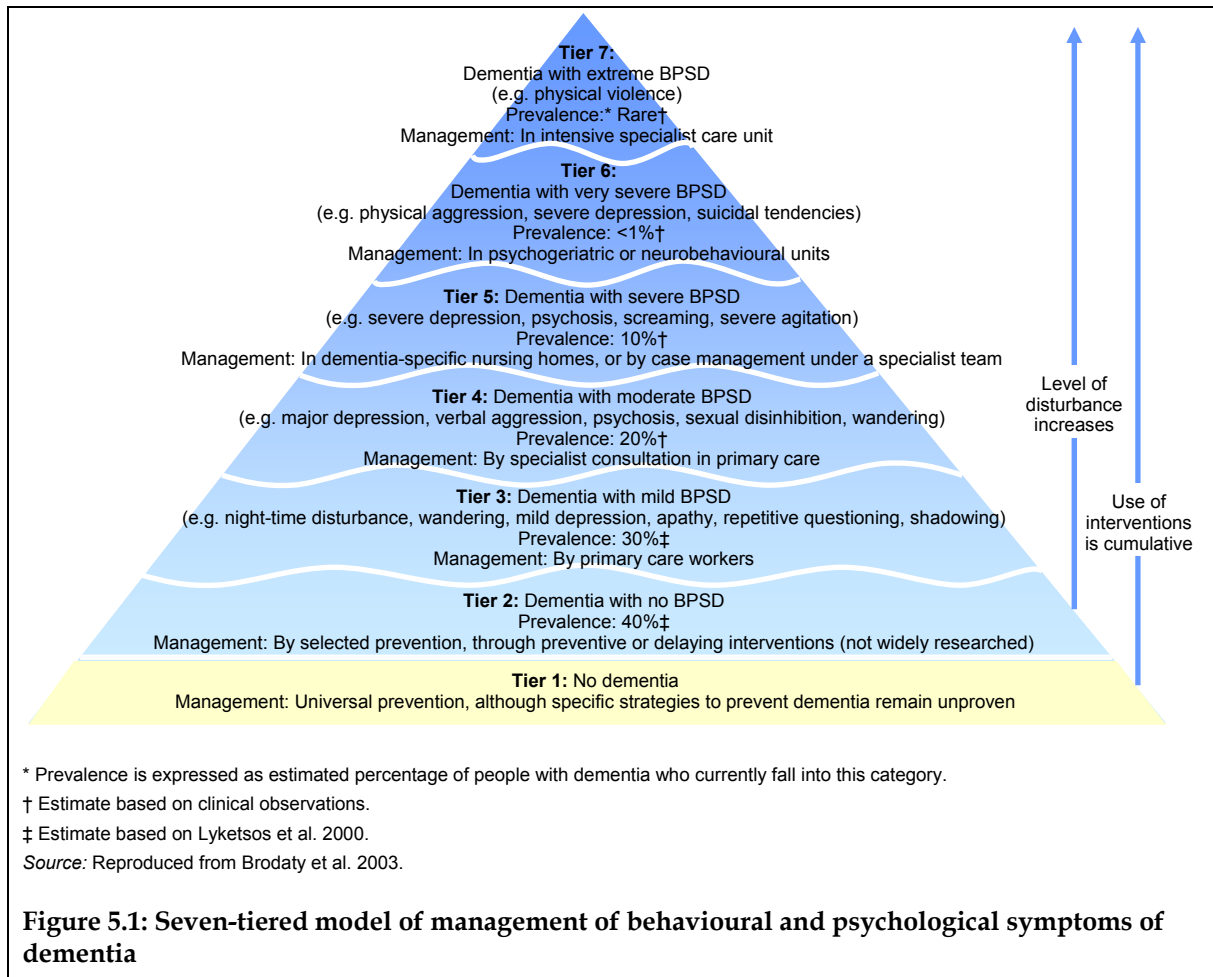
Tier 7:
Dementia with extreme BPSD
(e.g. physical violence)
Prevalence:* Rare†
Management: In intensive specialist care unit

Tier 6:
Dementia with very severe BPSD
(e.g. physical aggression, severe depression, suicidal tendencies)
Prevalence: <1%†
Management: In psychogeriatric or neurobehavioural units

Tier 5: Dementia with severe BPSD
(e.g. severe depression, psychosis, screaming, severe agitation)
Prevalence: 10%†
Management: In dementia-specific nursing homes, or by case management under a specialist team

Tier 4: Dementia with moderate BPSD
(e.g. major depression, verbal aggression, psychosis, sexual disinhibition, wandering)
Prevalence: 20%†
Management: By specialist consultation in primary care

Tier 3: Dementia with mild BPSD
(e.g. night-time disturbance, wandering, mild depression, apathy, repetitive questioning, shadowing)
Prevalence: 30%‡
Management: By primary care workers

Tier 2: Dementia with no BPSD
Prevalence: 40%‡
Management: By selected prevention, through preventive or delaying interventions (not widely researched)

Tier 1: No dementia
Management: Universal prevention, although specific strategies to prevent dementia remain unproven

Level of disturbance increases

Use of interventions is cumulative

* Prevalence is expressed as estimated percentage of people with dementia who currently fall into this category.
† Estimate based on clinical observations.
‡ Estimate based on Lyketsos et al. 2000.
Source: Reproduced from Brodaty et al. 2003.

Figure 5.1: Seven-tiered model of management of behavioural and psychological symptoms of dementia